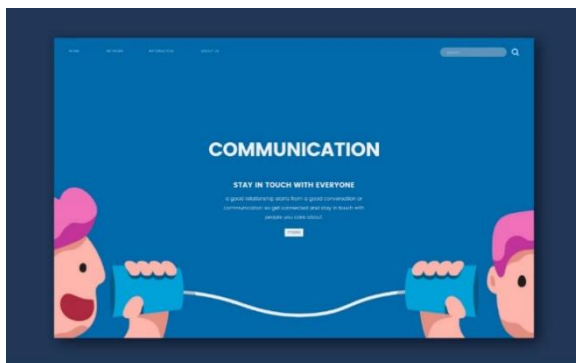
HOME NETWORK INFORMATION ABOUT US

SEARCH

COMMUNICATION

STAY IN TOUCH WITH EVERYONE

a good relationship starts from a good conversation or communication so get connected and stay in touch with people you care about

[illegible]